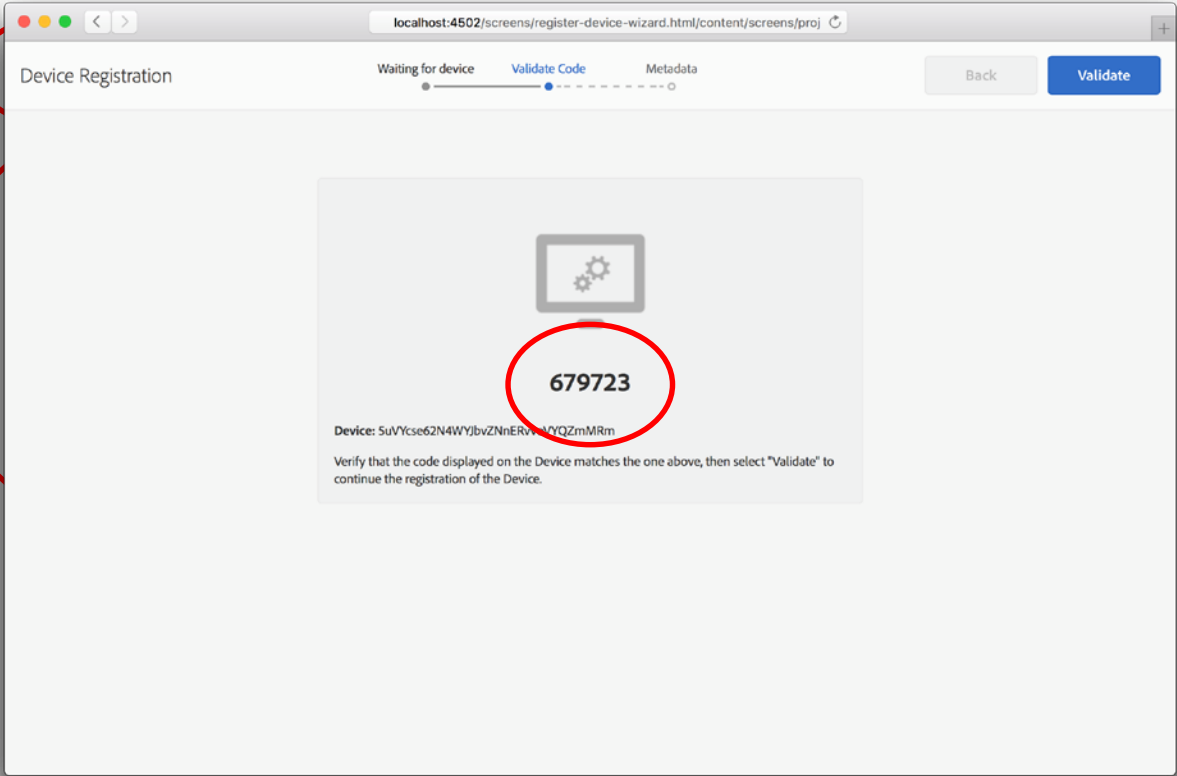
localhost:4502/screens/register-device-wizard.html/content/screens/proj

Device Registration

Waiting for device

Validate Code

Metadata

Back

Validate

679723

Device: 5uVYcse62N4WYJbvZNnERV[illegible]VYQZmMRm

Verify that the code displayed on the Device matches the one above, then select "Validate" to continue the registration of the Device.